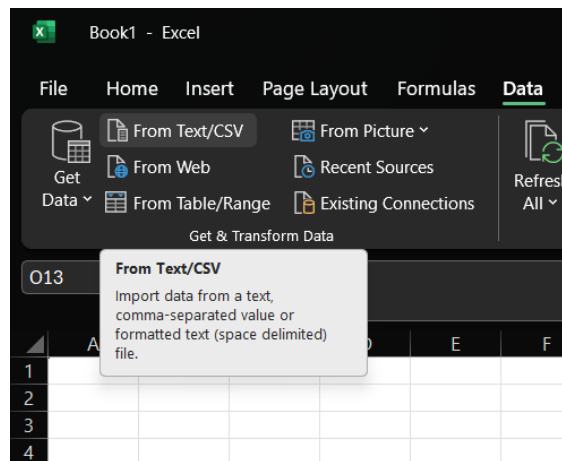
Book1 - Excel

File Home Insert Page Layout Formulas Data

Get Data
From Text/CSV
From Web
From Table/Range
From Picture
Recent Sources
Existing Connections
Refresh All

Get & Transform Data

O13

From Text/CSV
Import data from a text, comma-separated value or formatted text (space delimited) file.

A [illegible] D E F
1
2
3
4